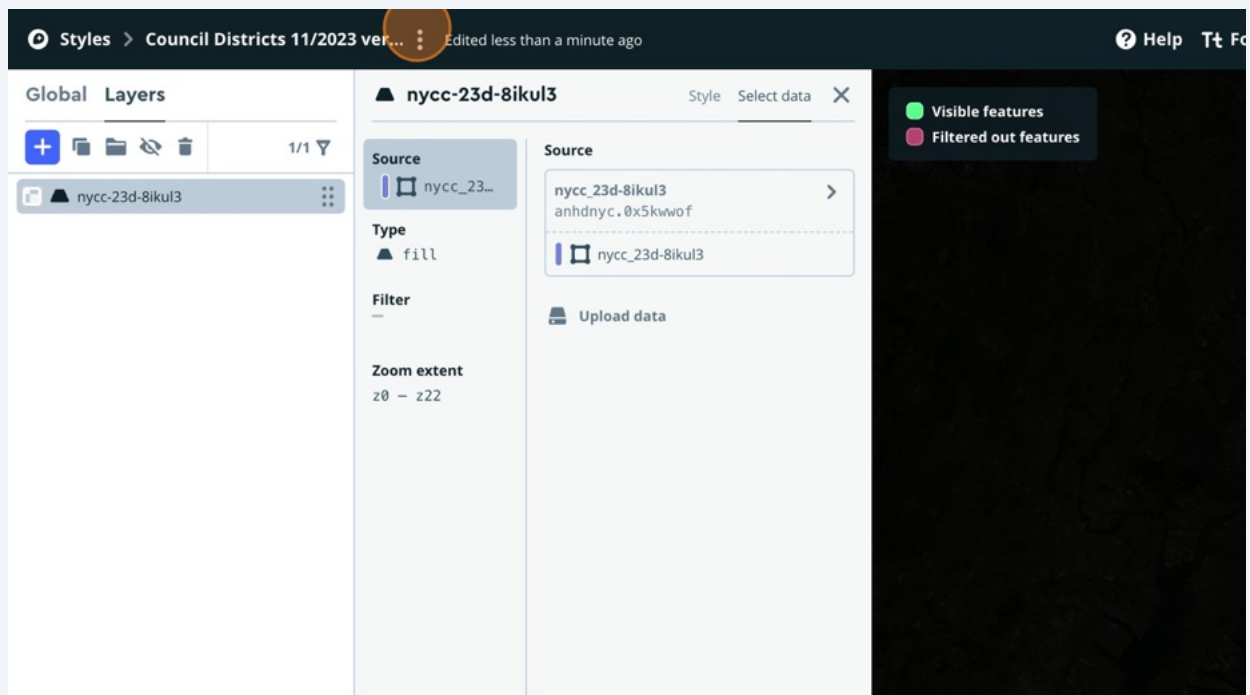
Styles > Council Districts 11/2023 ver... Edited less than a minute ago

Help Tt Fo

Global Layers

1/1

nycc-23d-8ikul3

nycc-23d-8ikul3

Style Select data

Source
nycc_23...

Type
fill

Filter
—

Zoom extent
z0 – z22

Source

nycc_23d-8ikul3
anhdnyc.0x5kwwof

nycc_23d-8ikul3

Upload data

Visible features
Filtered out features